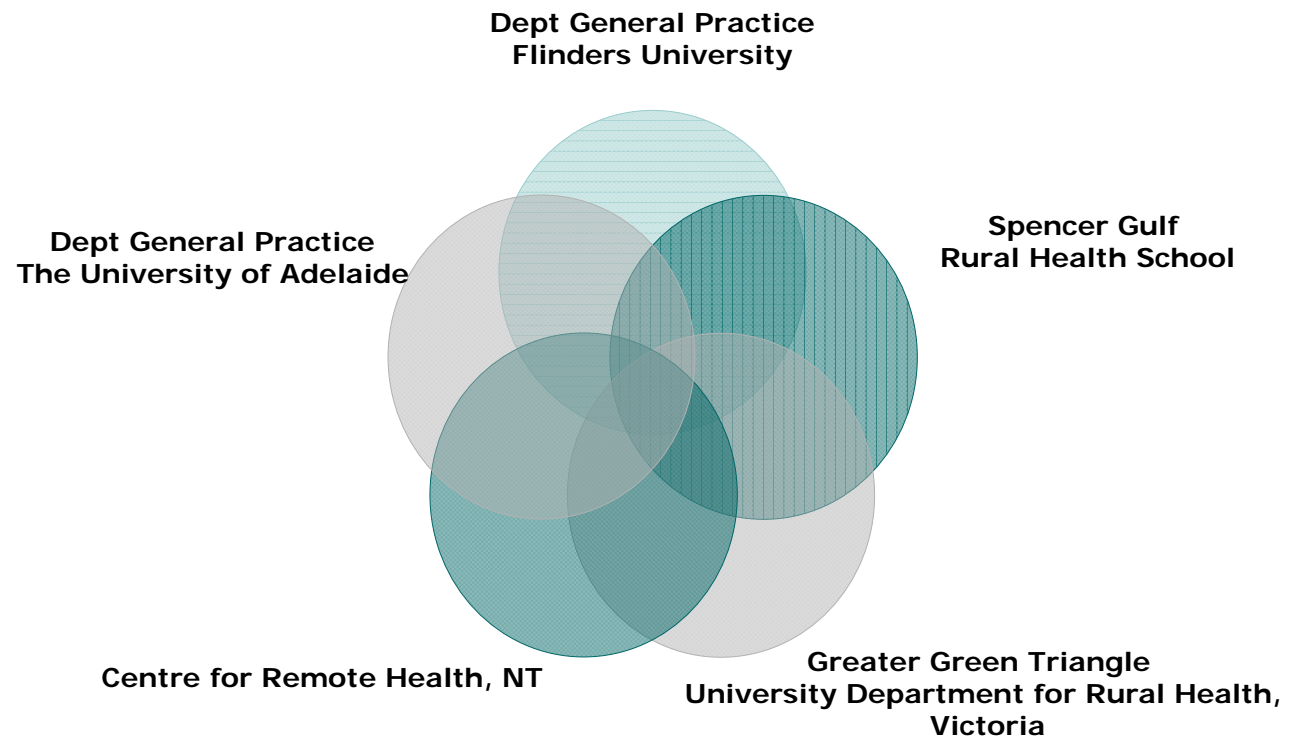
Dept General Practice
Flinders University

Dept General Practice
The University of Adelaide

Spencer Gulf
Rural Health School

Centre for Remote Health, NT

Greater Green Triangle
University Department for Rural Health, Victoria